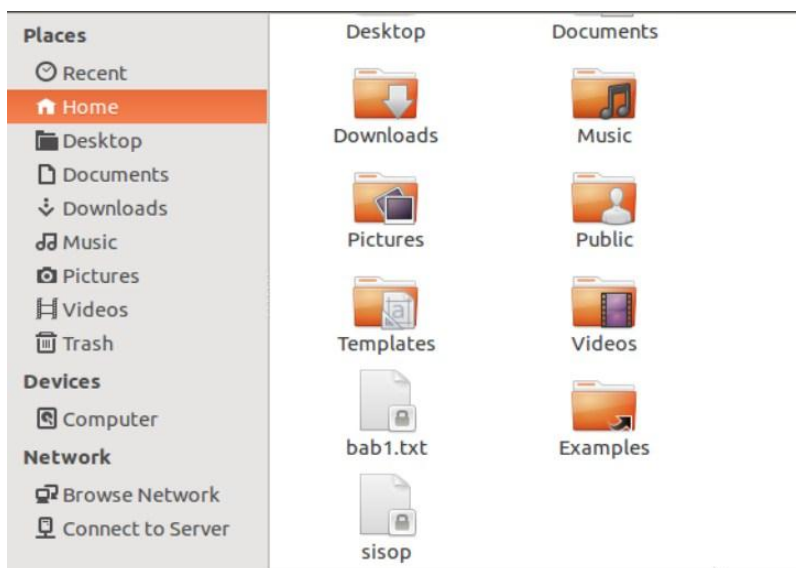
Places
Recent
Home
Desktop
Documents
Downloads
Music
Pictures
Videos
Trash
Devices
Computer
Network
Browse Network
Connect to Server

Desktop
Documents
Downloads
Music
Pictures
Public
Templates
Videos
bab1.txt
Examples
sisop